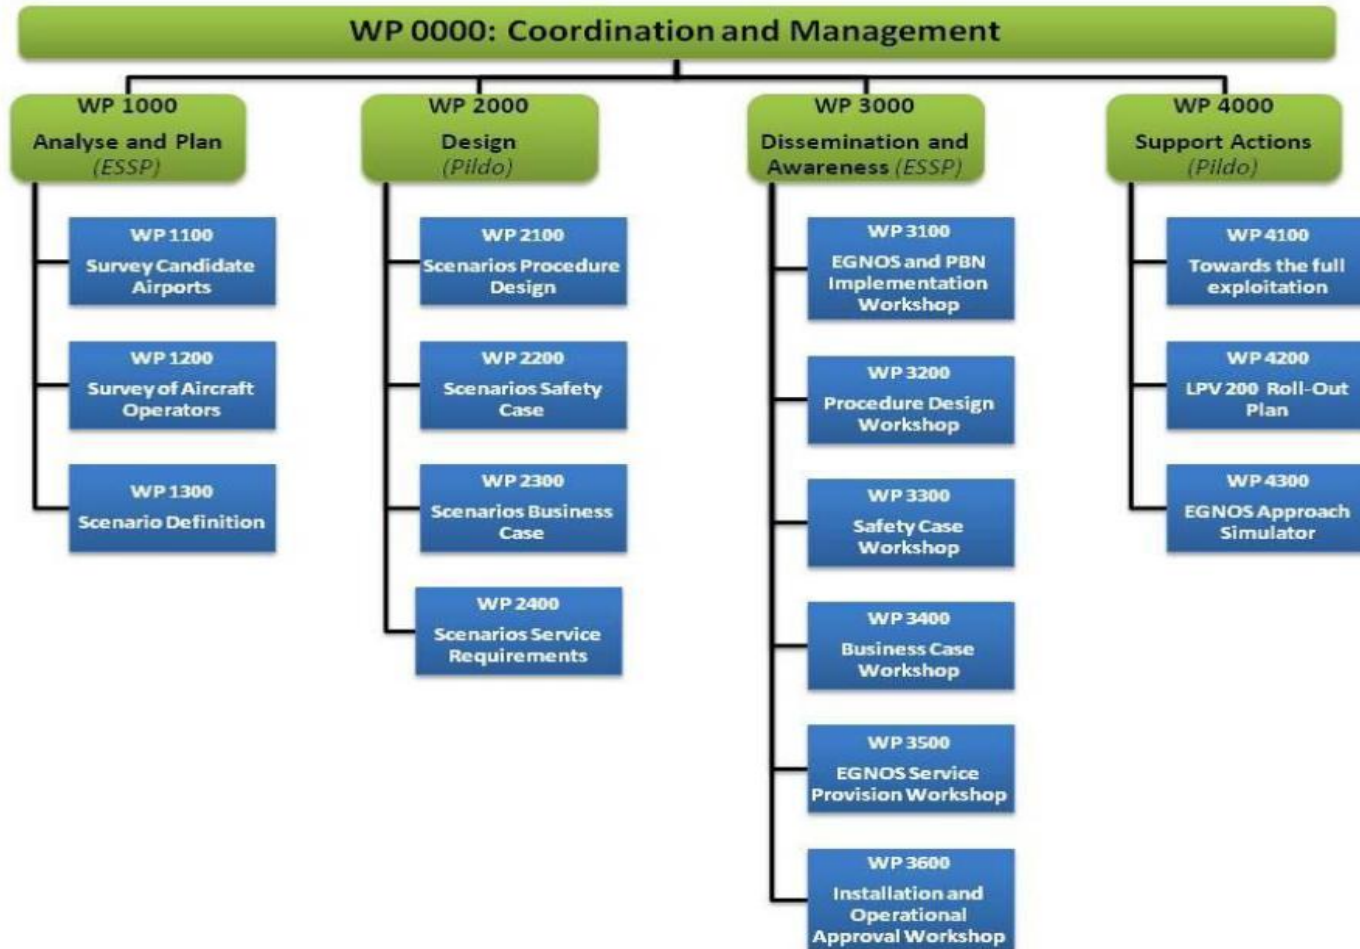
WP 0000: Coordination and Management

WP 1000
Analyse and Plan
(ESSP)

WP 1100
Survey Candidate Airports

WP 1200
Survey of Aircraft Operators

WP 1300
Scenario Definition

WP 2000
Design
(Pildo)

WP 2100
Scenarios Procedure Design

WP 2200
Scenarios Safety Case

WP 2300
Scenarios Business Case

WP 2400
Scenarios Service Requirements

WP 3000
Dissemination and Awareness (ESSP)

WP 3100
EGNOS and PBN Implementation Workshop

WP 3200
Procedure Design Workshop

WP 3300
Safety Case Workshop

WP 3400
Business Case Workshop

WP 3500
EGNOS Service Provision Workshop

WP 3600
Installation and Operational Approval Workshop

WP 4000
Support Actions
(Pildo)

WP 4100
Towards the full exploitation

WP 4200
LPV 200 Roll-Out Plan

WP 4300
EGNOS Approach Simulator